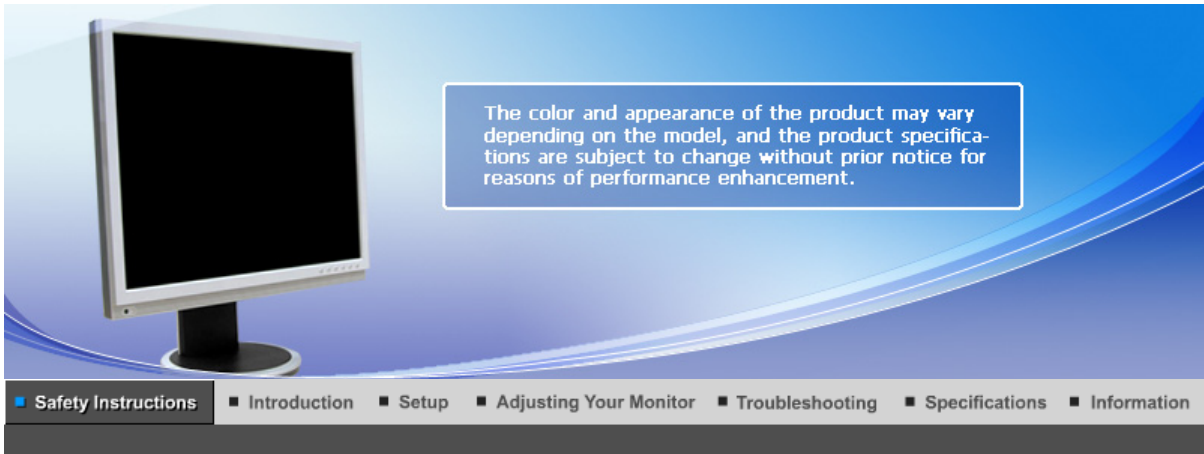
The color and appearance of the product may vary depending on the model, and the product specifications are subject to change without prior notice for reasons of performance enhancement.

Safety Instructions
Introduction
Setup
Adjusting Your Monitor
Troubleshooting
Specifications
Information